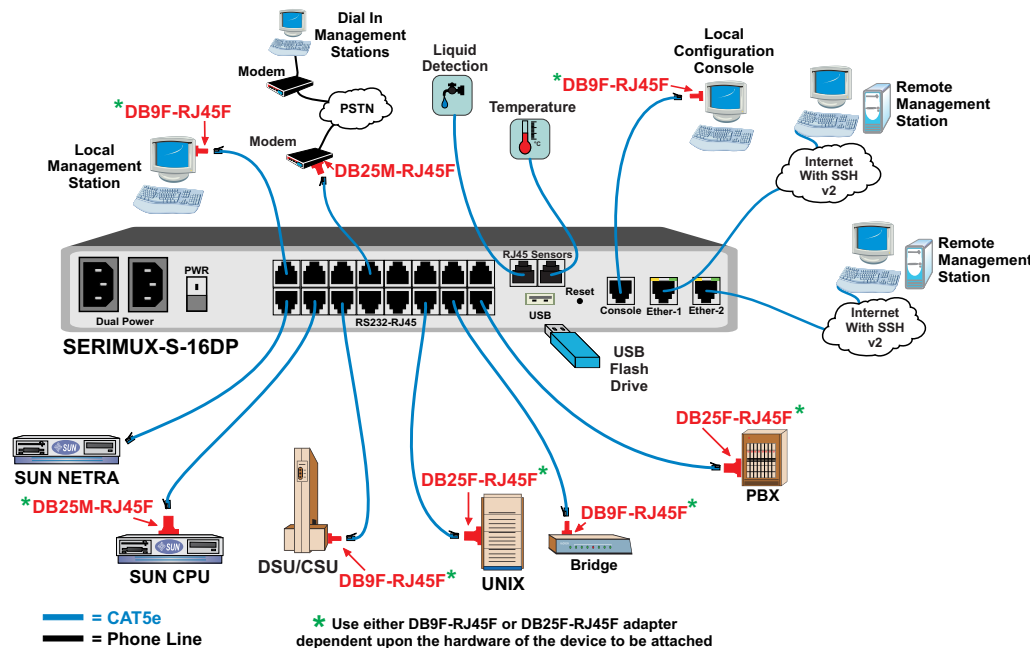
Dial In Management Stations

Modem

PSTN

Modem

Liquid Detection

Temperature

°C

*DB9F-RJ45F

Local Configuration Console

Remote Management Station

Internet With SSH v2

*DB9F-RJ45F

Local Management Station

DB25M-RJ45F

Remote Management Station

Internet With SSH v2

Dual Power

PWR

RJ45 Sensors

Reset

USB

Console

Ether-1

Ether-2

RS232-RJ45

SERIMUX-S-16DP

USB Flash Drive

SUN

SUN NETRA

*DB25M-RJ45F

SUN

SUN CPU

DSU/CSU

DB9F-RJ45F*

DB25F-RJ45F*

UNIX

DB9F-RJ45F*

Bridge

DB25F-RJ45F*

PBX

= CAT5e

= Phone Line

* Use either DB9F-RJ45F or DB25F-RJ45F adapter dependent upon the hardware of the device to be attached